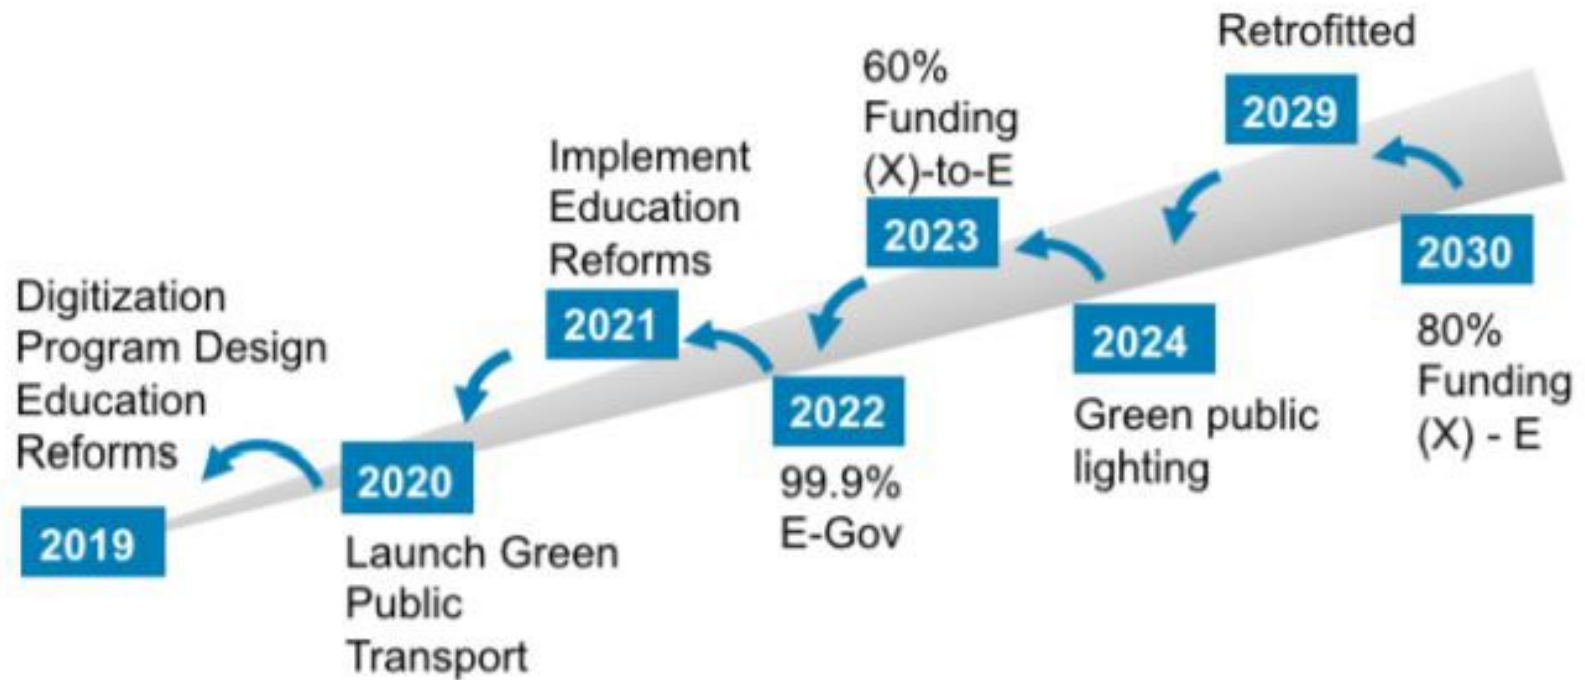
Digitization Program Design Education Reforms

2019

2020

Launch Green Public Transport

Implement Education Reforms

2021

2022

99.9% E-Gov

60% Funding (X)-to-E

2023

2024

Green public lighting

Retrofitted

2029

2030

80% Funding (X) - E